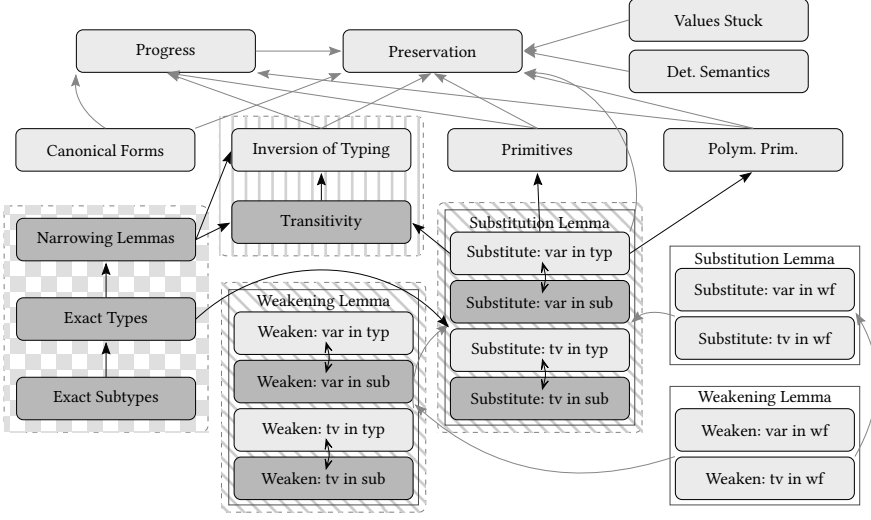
Values Stuck

Progress

Preservation

Det. Semantics

Canonical Forms

Inversion of Typing

Primitives

Polym. Prim.

Transitivity

Narrowing Lemmas

Substitution Lemma

Substitute: var in typ

Substitute: var in sub

Substitute: tv in typ

Substitute: tv in sub

Exact Types

Exact Subtypes

Weakening Lemma

Weaken: var in typ

Weaken: var in sub

Weaken: tv in typ

Weaken: tv in sub

Substitution Lemma

Substitute: var in wf

Substitute: tv in wf

Weakening Lemma

Weaken: var in wf

Weaken: tv in wf